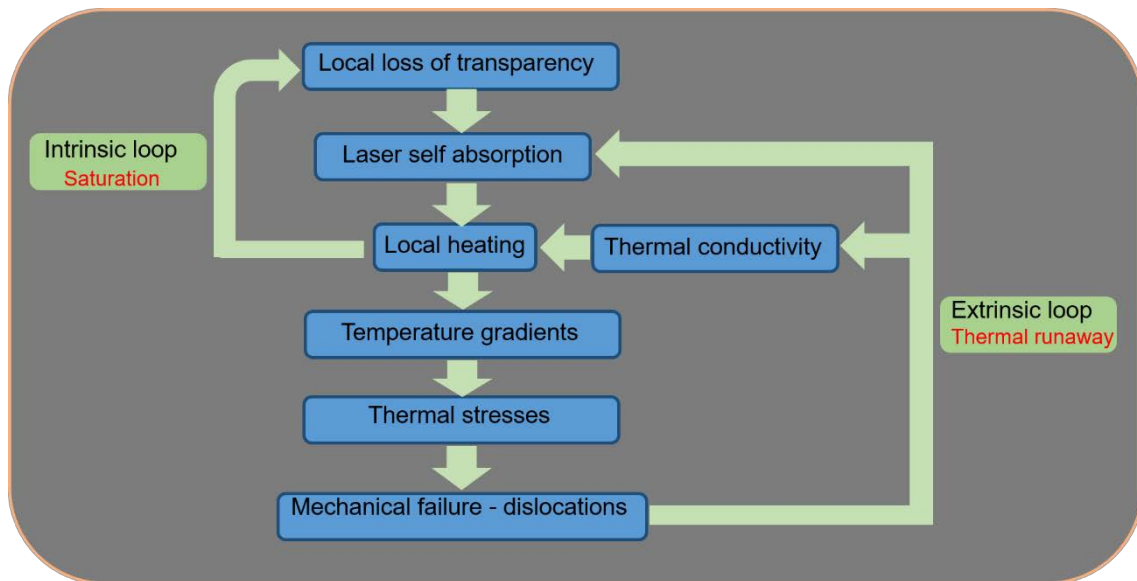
Local loss of transparency

Intrinsic loop
Saturation

Laser self absorption

Local heating

Thermal conductivity

Temperature gradients

Extrinsic loop
Thermal runaway

Thermal stresses

Mechanical failure - dislocations